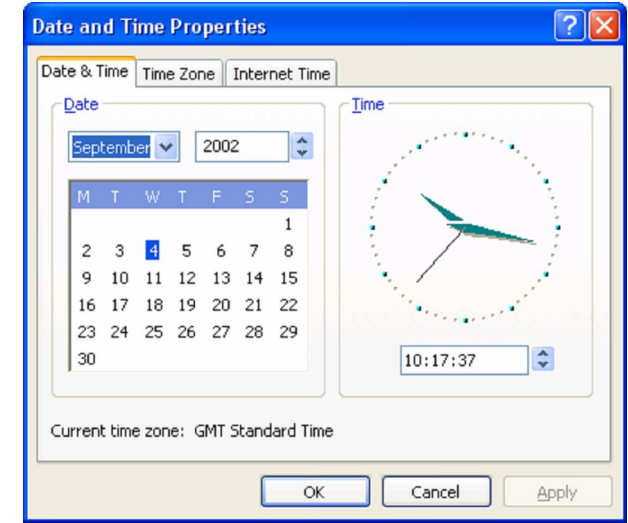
Date and Time Properties

Date & Time | Time Zone | Internet Time

Date

September 2002

| M | T | W | T | F | S | S |
|---|---|---|---|---|---|---|
| | | | | | | 1 |
| 2 | 3 | 4 | 5 | 6 | 7 | 8 |
| 9 | 10 | 11 | 12 | 13 | 14 | 15 |
| 16 | 17 | 18 | 19 | 20 | 21 | 22 |
| 23 | 24 | 25 | 26 | 27 | 28 | 29 |
| 30 | | | | | | |

Time

10:17:37

Current time zone: GMT Standard Time

OK Cancel Apply